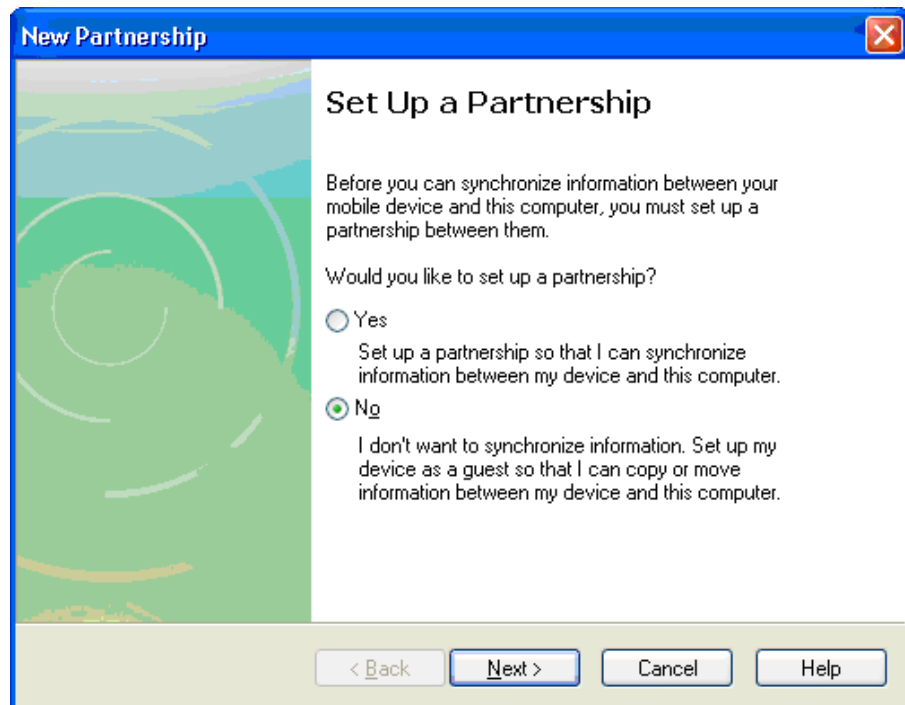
New Partnership

Set Up a Partnership

Before you can synchronize information between your mobile device and this computer, you must set up a partnership between them.

Would you like to set up a partnership?

Yes

Set up a partnership so that I can synchronize information between my device and this computer.

No

I don't want to synchronize information. Set up my device as a guest so that I can copy or move information between my device and this computer.

< Back

Next >

Cancel

Help